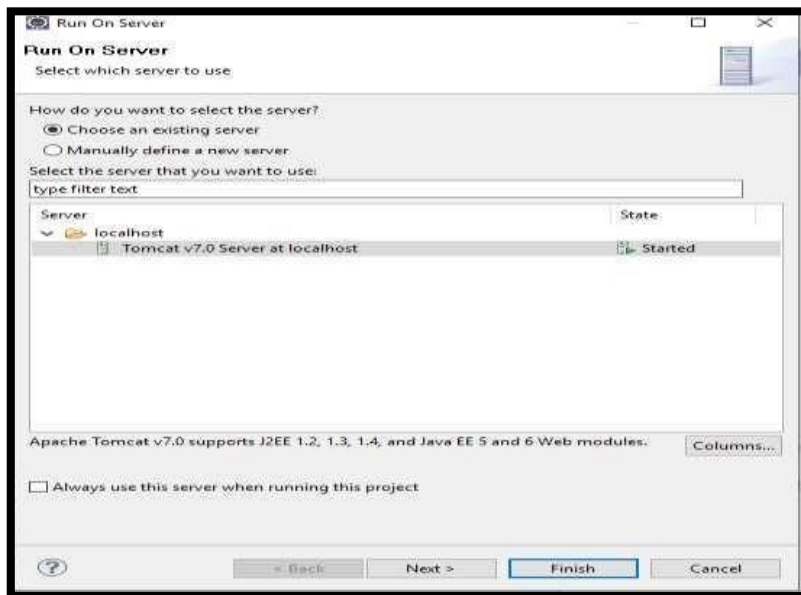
Run On Server

Run On Server

Select which server to use

How do you want to select the server?

Choose an existing server

Manually define a new server

Select the server that you want to use:

type filter text

| Server | State |
|---|---|
| localhost | |
| Tomcat v7.0 Server at localhost | Started |

Apache Tomcat v7.0 supports J2EE 1.2, 1.3, 1.4, and Java EE 5 and 6 Web modules.

Columns...

Always use this server when running this project

?

< Back

Next >

Finish

Cancel